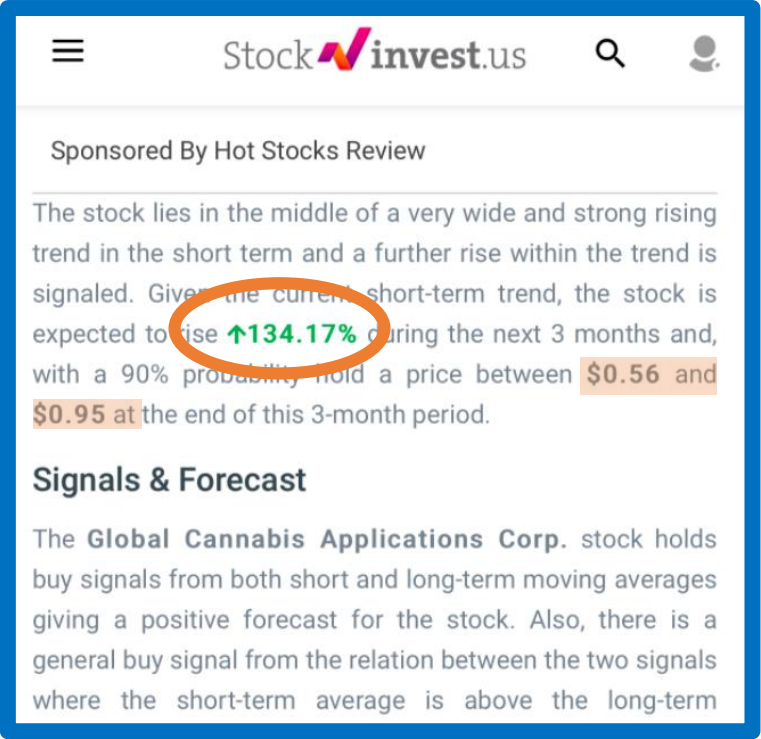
Stock invest.us

Sponsored By Hot Stocks Review

The stock lies in the middle of a very wide and strong rising trend in the short term and a further rise within the trend is signaled. Given the current short-term trend, the stock is expected to rise ↑134.17% during the next 3 months and, with a 90% probability hold a price between $0.56 and $0.95 at the end of this 3-month period.

Signals & Forecast

The Global Cannabis Applications Corp. stock holds buy signals from both short and long-term moving averages giving a positive forecast for the stock. Also, there is a general buy signal from the relation between the two signals where the short-term average is above the long-term